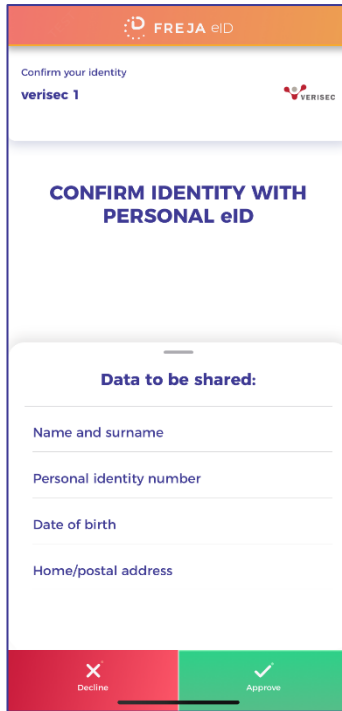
FREJA eID

Confirm your identity
verisec 1

VERISEC

CONFIRM IDENTITY WITH PERSONAL eID

Data to be shared:

Name and surname

Personal identity number

Date of birth

Home/postal address

Decline

Approve